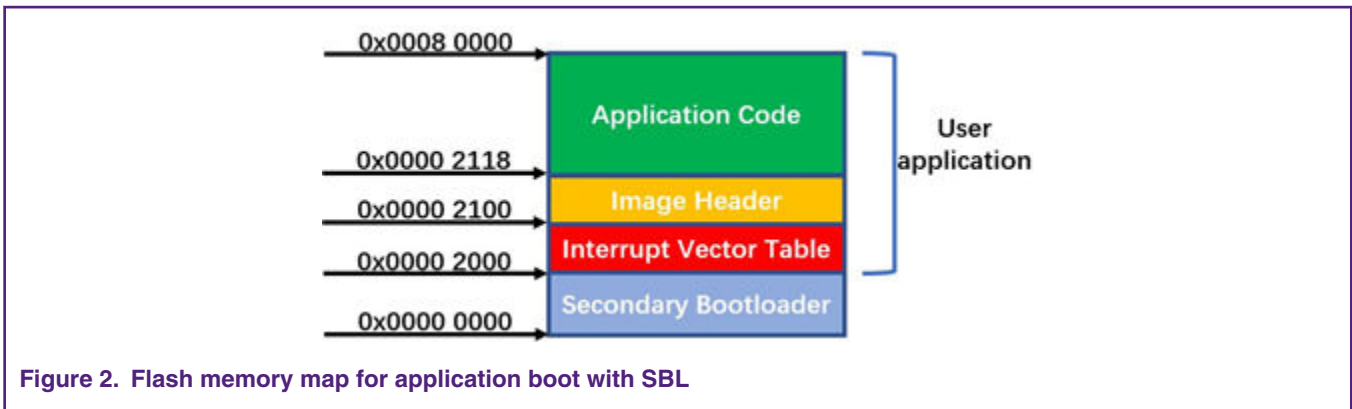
0x0008 0000

Application Code

User application

0x0000 2118

Image Header

0x0000 2100

Interrupt Vector Table

0x0000 2000

Secondary Bootloader

0x0000 0000

Figure 2. Flash memory map for application boot with SBL